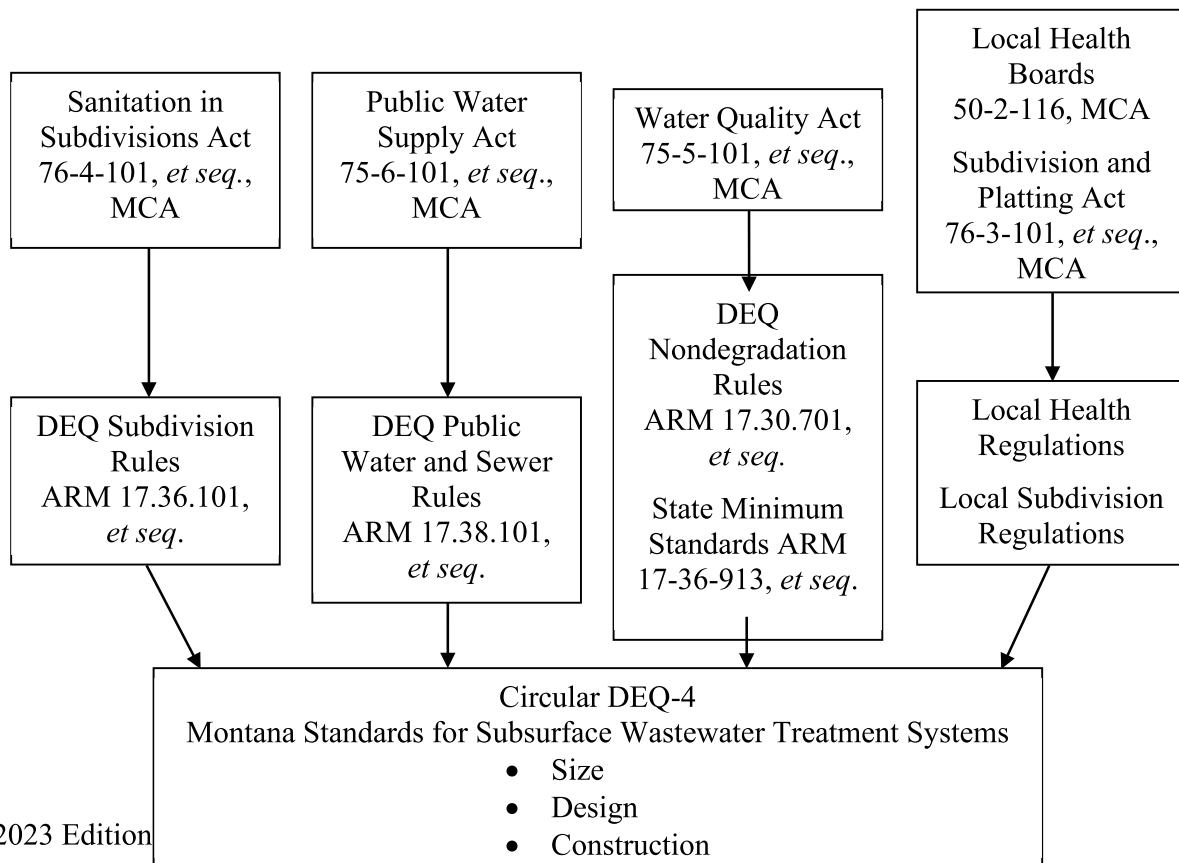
Sanitation in Subdivisions Act 76-4-101, *et seq.*, MCA

Public Water Supply Act 75-6-101, *et seq.*, MCA

Water Quality Act 75-5-101, *et seq.*, MCA

Local Health Boards 50-2-116, MCA

Subdivision and Platting Act 76-3-101, *et seq.*, MCA

DEQ Subdivision Rules ARM 17.36.101, *et seq.*

DEQ Public Water and Sewer Rules ARM 17.38.101, *et seq.*

DEQ Nondegradation Rules ARM 17.30.701, *et seq.*

State Minimum Standards ARM 17-36-913, *et seq.*

Local Health Regulations

Local Subdivision Regulations

Circular DEQ-4
Montana Standards for Subsurface Wastewater Treatment Systems
- Size
- Design
- Construction

2023 Edition